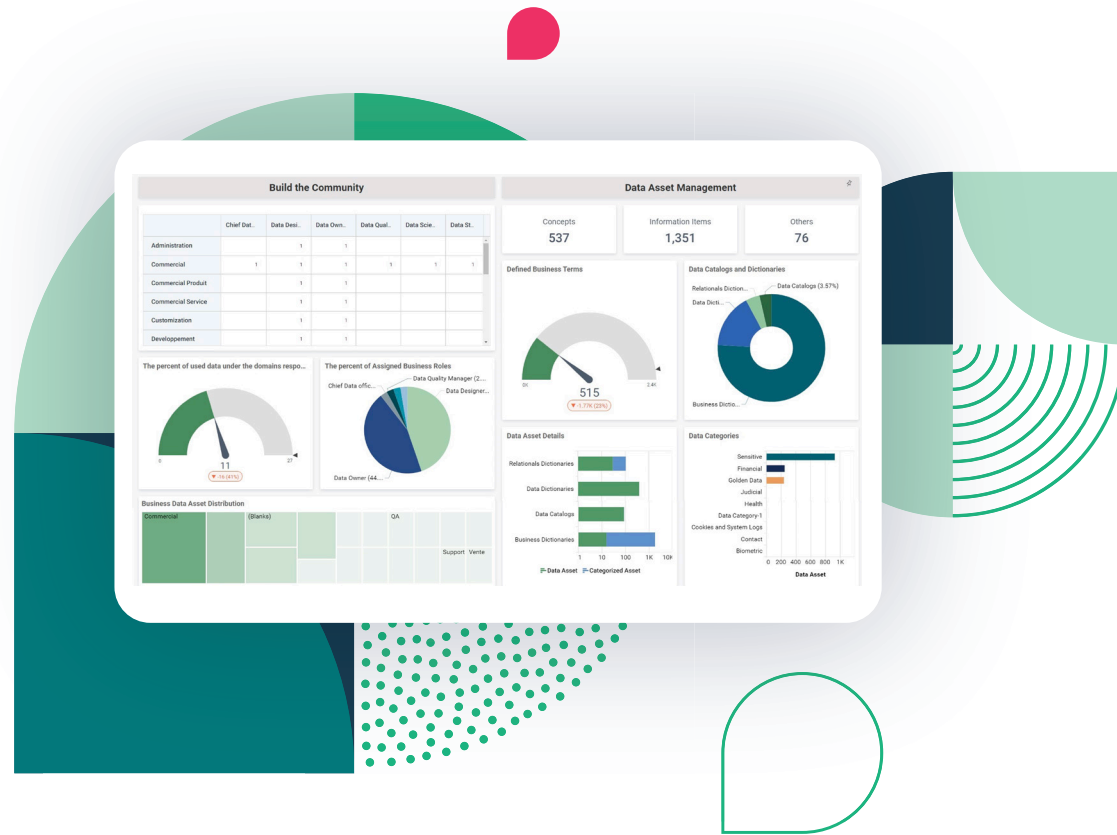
Build the Community

| | Chief Dat.. | Data Desi.. | Data Own.. | Data Qual.. | Data Scie.. | Data St.. |
|---|---|---|---|---|---|---|
| Administration | | 1 | 1 | | | |
| Commercial | 1 | 1 | 1 | 1 | 1 | 1 |
| Commercial Produit | | 1 | 1 | | | |
| Commercial Service | | 1 | 1 | | | |
| Customization | | 1 | 1 | | | |
| Developpement | | 1 | 1 | | | |

The percent of used data under the domains respo...

0 11 27

▼ -16 (41%)

The percent of Assigned Business Roles

Chief Data offic... Data Quality Manager (2... Data Designer... Data Owner (44...

Business Data Asset Distribution

Commercial (Blanks) QA Support Vente

Data Asset Management

Concepts 537

Information Items 1,351

Others 76

Defined Business Terms

0K 515 2.4K

▼ -1,776 (23%)

Data Catalogs and Dictionaries

Relationals Diction... Data Catalogs (3.57%) Data Dicti... Business Dictio...

Data Asset Details

Relationals Dictionaries
Data Dictionaries
Data Catalogs
Business Dictionaries

1 10 100 1K 10K

Data Asset Categorized Asset

Data Categories

Sensitive
Financial
Golden Data
Judicial
Health
Data Category-1
Cookies and System Logs
Contact
Biometric

0 200 400 600 800 1K

Data Asset